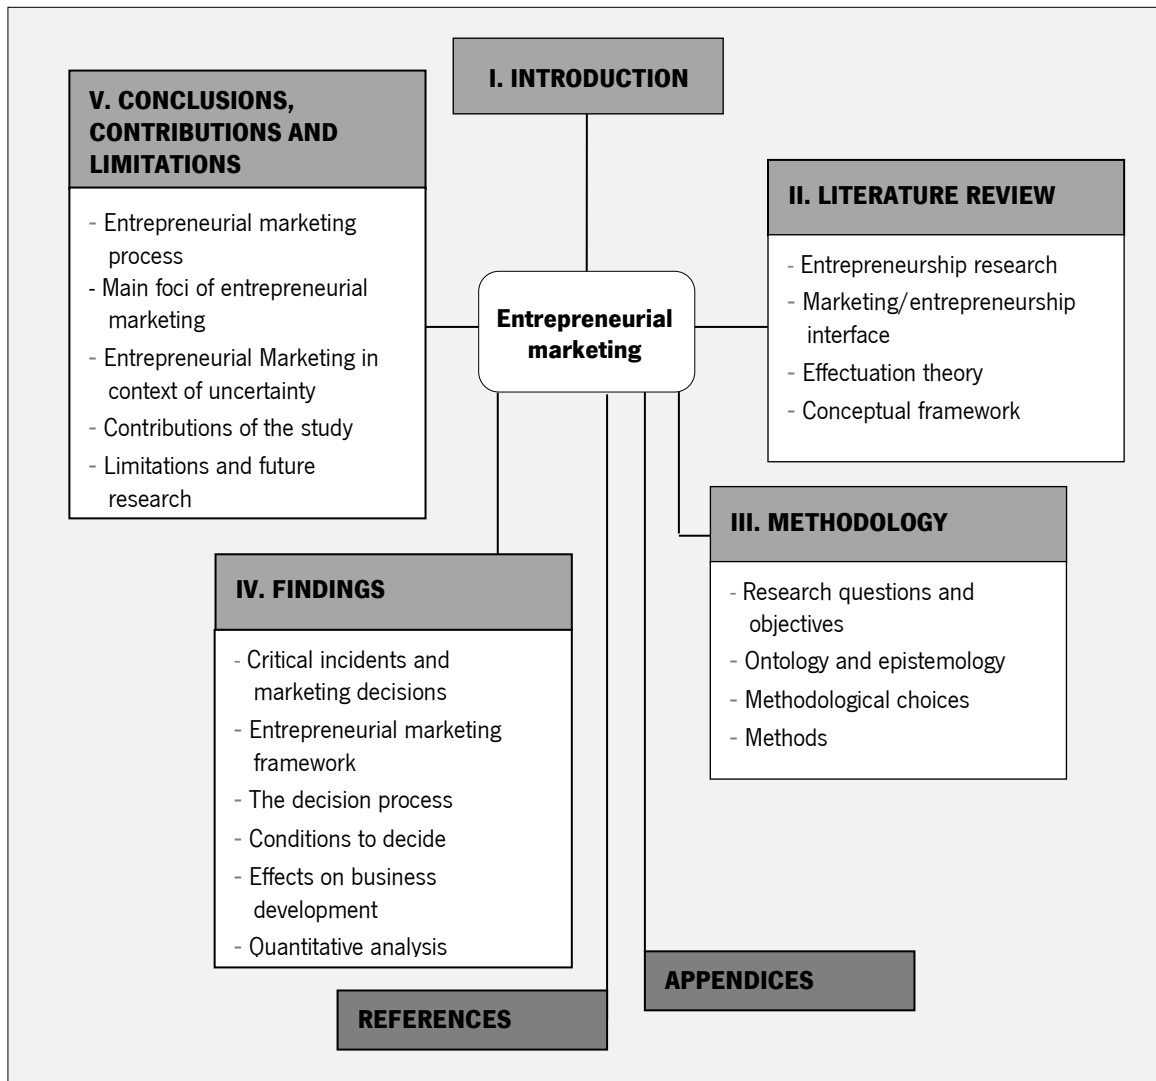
I. INTRODUCTION

V. CONCLUSIONS, CONTRIBUTIONS AND LIMITATIONS

- Entrepreneurial marketing process
- Main foci of entrepreneurial marketing
- Entrepreneurial Marketing in context of uncertainty
- Contributions of the study
- Limitations and future research

II. LITERATURE REVIEW

- Entrepreneurship research
- Marketing/entrepreneurship interface
- Effectuation theory
- Conceptual framework

Entrepreneurial marketing

III. METHODOLOGY

- Research questions and objectives
- Ontology and epistemology
- Methodological choices
- Methods

IV. FINDINGS

- Critical incidents and marketing decisions
- Entrepreneurial marketing framework
- The decision process
- Conditions to decide
- Effects on business development
- Quantitative analysis

APPENDICES

REFERENCES